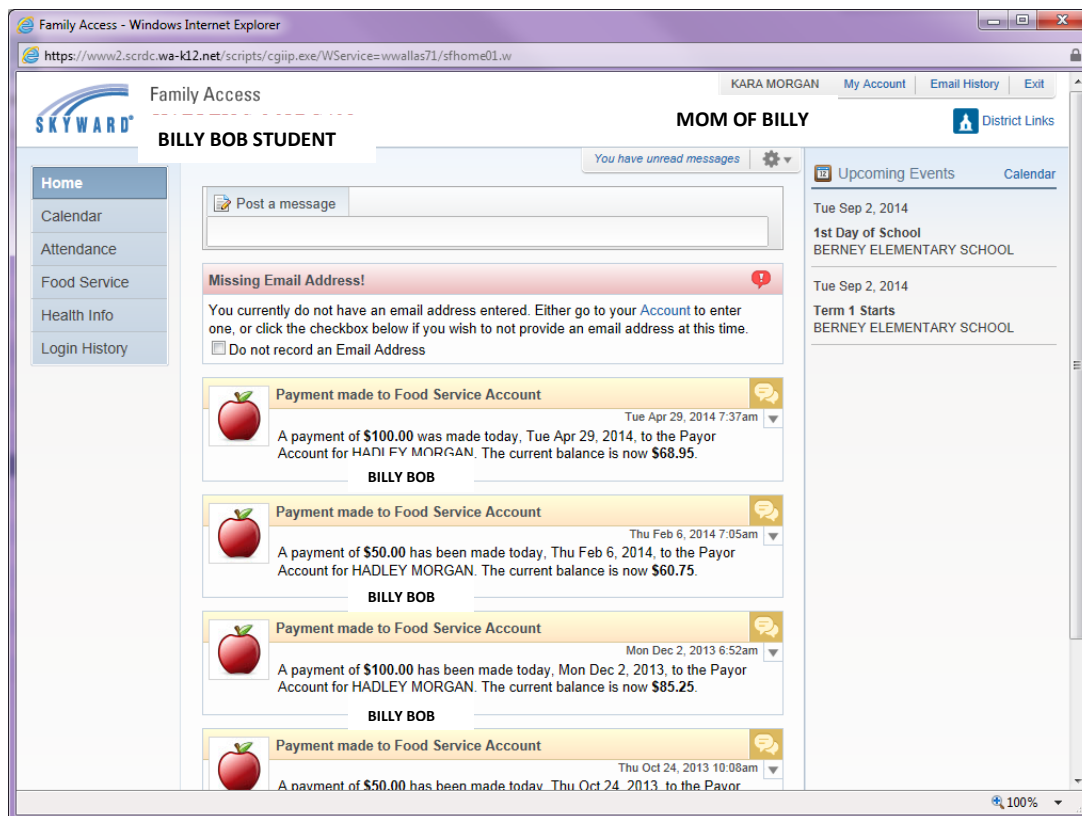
Family Access - Windows Internet Explorer

https://www2.scrdc.wa-k12.net/scripts/cgiip.exe/WService=wwallas71/sfhome01.w

KARA MORGAN | My Account | Email History | Exit

SKYWARD Family Access

BILLY BOB STUDENT

MOM OF BILLY

District Links

You have unread messages

Home
Calendar
Attendance
Food Service
Health Info
Login History

Post a message

Missing Email Address!

You currently do not have an email address entered. Either go to your Account to enter one, or click the checkbox below if you wish to not provide an email address at this time.

Do not record an Email Address

Payment made to Food Service Account

Tue Apr 29, 2014 7:37am

A payment of **$100.00** was made today, Tue Apr 29, 2014, to the Payor Account for HADLEY MORGAN. The current balance is now **$68.95**.

BILLY BOB

Payment made to Food Service Account

Thu Feb 6, 2014 7:05am

A payment of **$50.00** has been made today, Thu Feb 6, 2014, to the Payor Account for HADLEY MORGAN. The current balance is now **$60.75**.

BILLY BOB

Payment made to Food Service Account

Mon Dec 2, 2013 6:52am

A payment of **$100.00** has been made today, Mon Dec 2, 2013, to the Payor Account for HADLEY MORGAN. The current balance is now **$85.25**.

BILLY BOB

Payment made to Food Service Account

Thu Oct 24, 2013 10:08am

A payment of **$50.00** has been made today, Thu Oct 24, 2013, to the Payor

Upcoming Events
Calendar

Tue Sep 2, 2014

1st Day of School
BERNEY ELEMENTARY SCHOOL

Tue Sep 2, 2014

Term 1 Starts
BERNEY ELEMENTARY SCHOOL

100%